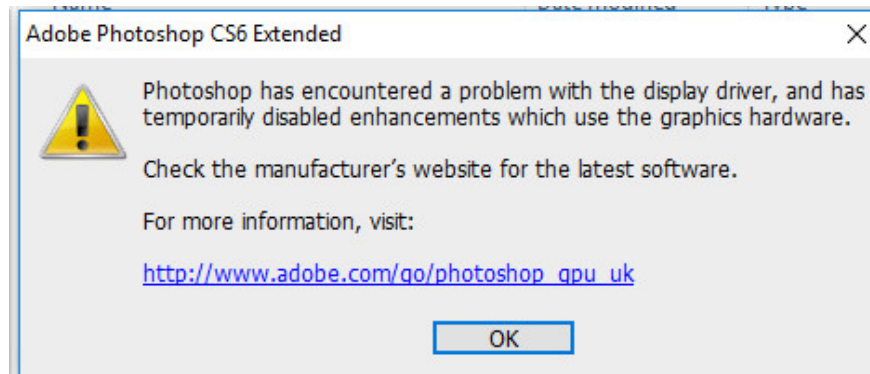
Adobe Photoshop CS6 Extended

Photoshop has encountered a problem with the display driver, and has temporarily disabled enhancements which use the graphics hardware.

Check the manufacturer's website for the latest software.

For more information, visit:

http://www.adobe.com/go/photoshop_gpu_uk

OK